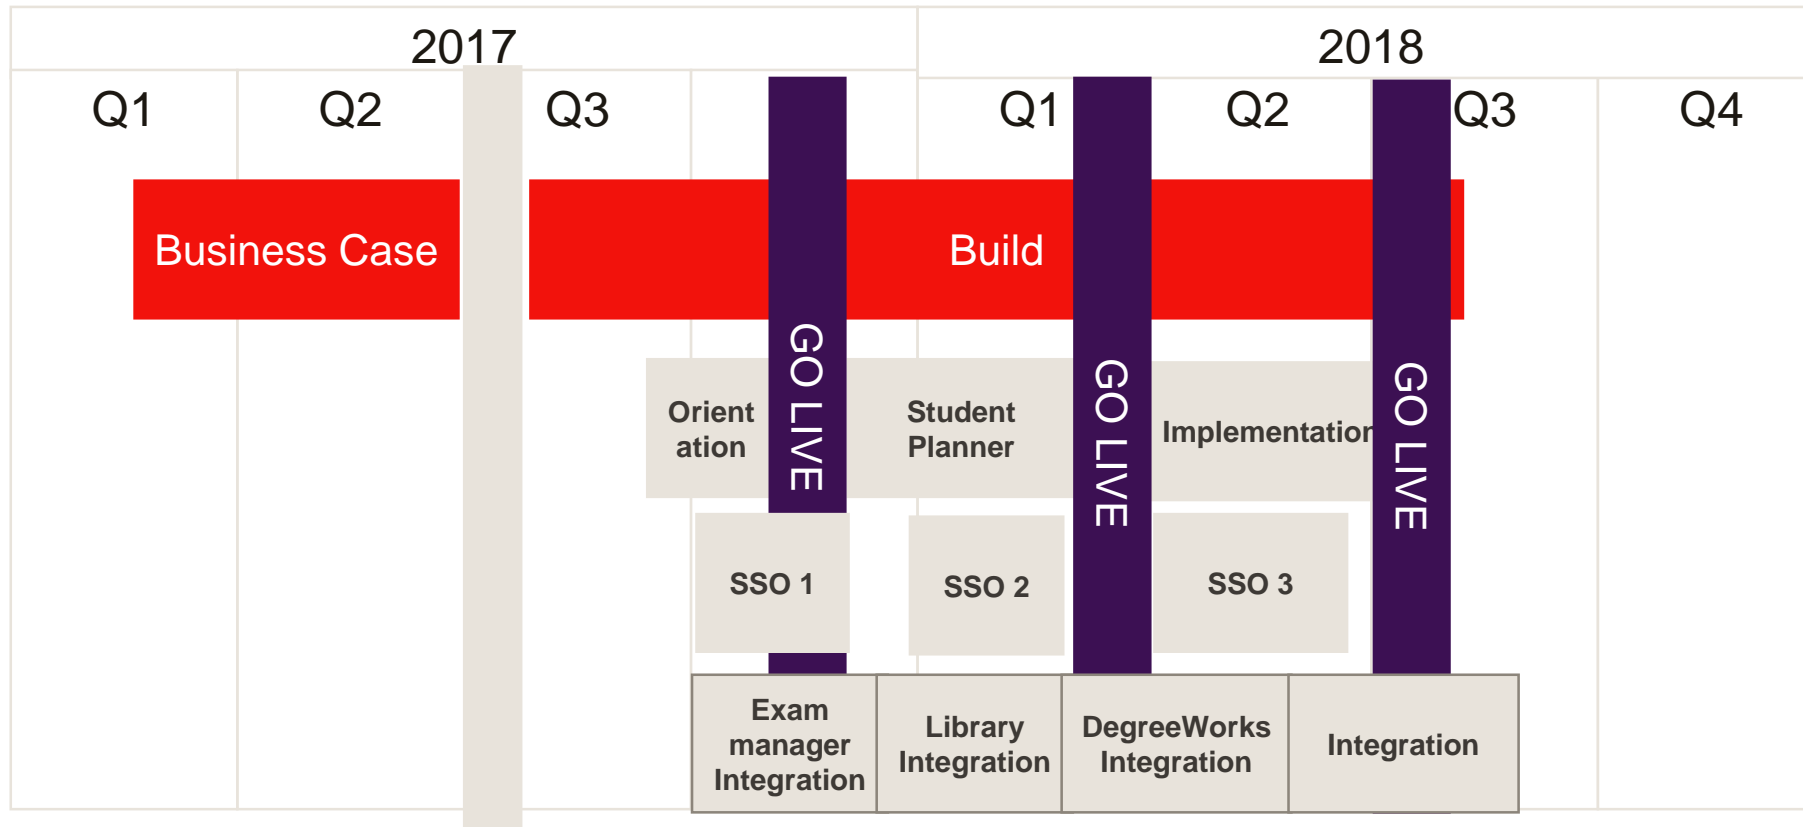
2017

2018

Q1

Q2

Q3

Q1

Q2

Q3

Q4

Business Case

Build

Orient ation

GO LIVE

Student Planner

GO LIVE

Implementation

GO LIVE

SSO 1

SSO 2

SSO 3

Exam manager Integration

Library Integration

DegreeWorks Integration

Integration